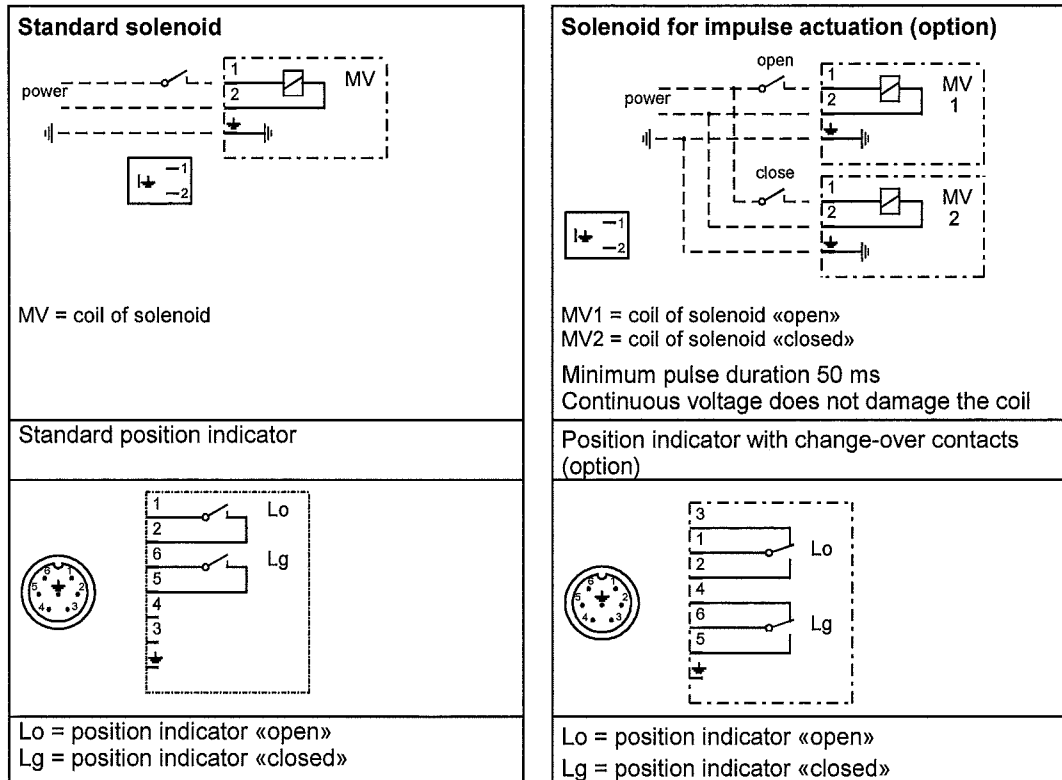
Standard solenoid

power

1
2
MV

1
2

MV = coil of solenoid

Standard position indicator

1
2
Lo
6
5
Lg
4
3

6 1
5 2
4 3

Lo = position indicator «open»
Lg = position indicator «closed»

Solenoid for impulse actuation (option)

open
power
1
2
MV
1

close
1
2
MV
2

1
2

MV1 = coil of solenoid «open»
MV2 = coil of solenoid «closed»

Minimum pulse duration 50 ms
Continuous voltage does not damage the coil

Position indicator with change-over contacts (option)

3
1
2
Lo
4
6
5
Lg

6 1
5 2
4 3

Lo = position indicator «open»
Lg = position indicator «closed»